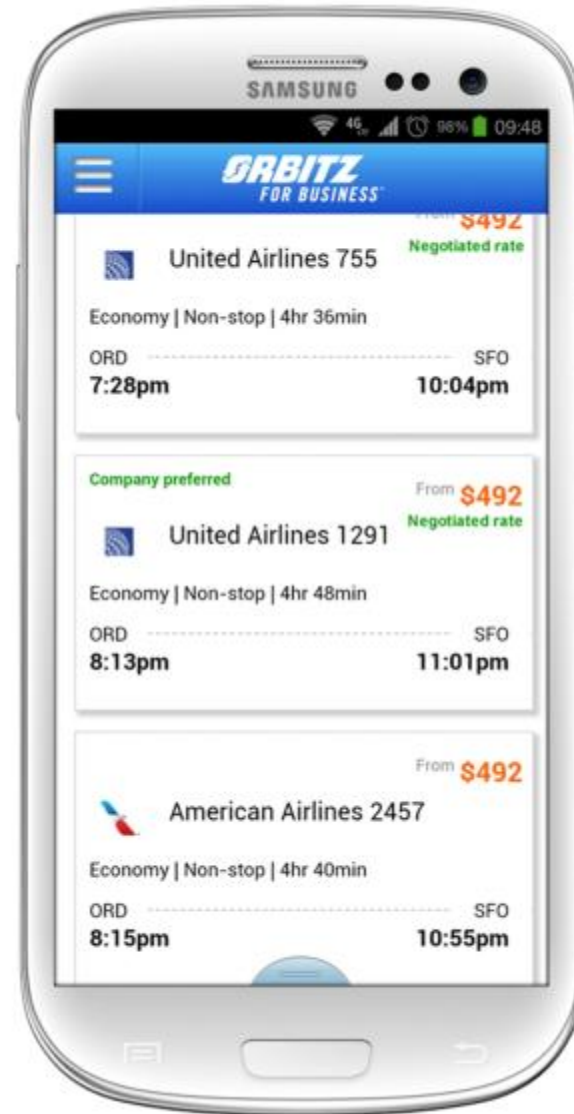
SAMSUNG

4G 98% 09:48

ORBITZ FOR BUSINESS

From $492
Negotiated rate

United Airlines 755

Economy | Non-stop | 4hr 36min

ORD SFO
7:28pm 10:04pm

Company preferred

From $492
Negotiated rate

United Airlines 1291

Economy | Non-stop | 4hr 48min

ORD SFO
8:13pm 11:01pm

From $492

American Airlines 2457

Economy | Non-stop | 4hr 40min

ORD SFO
8:15pm 10:55pm